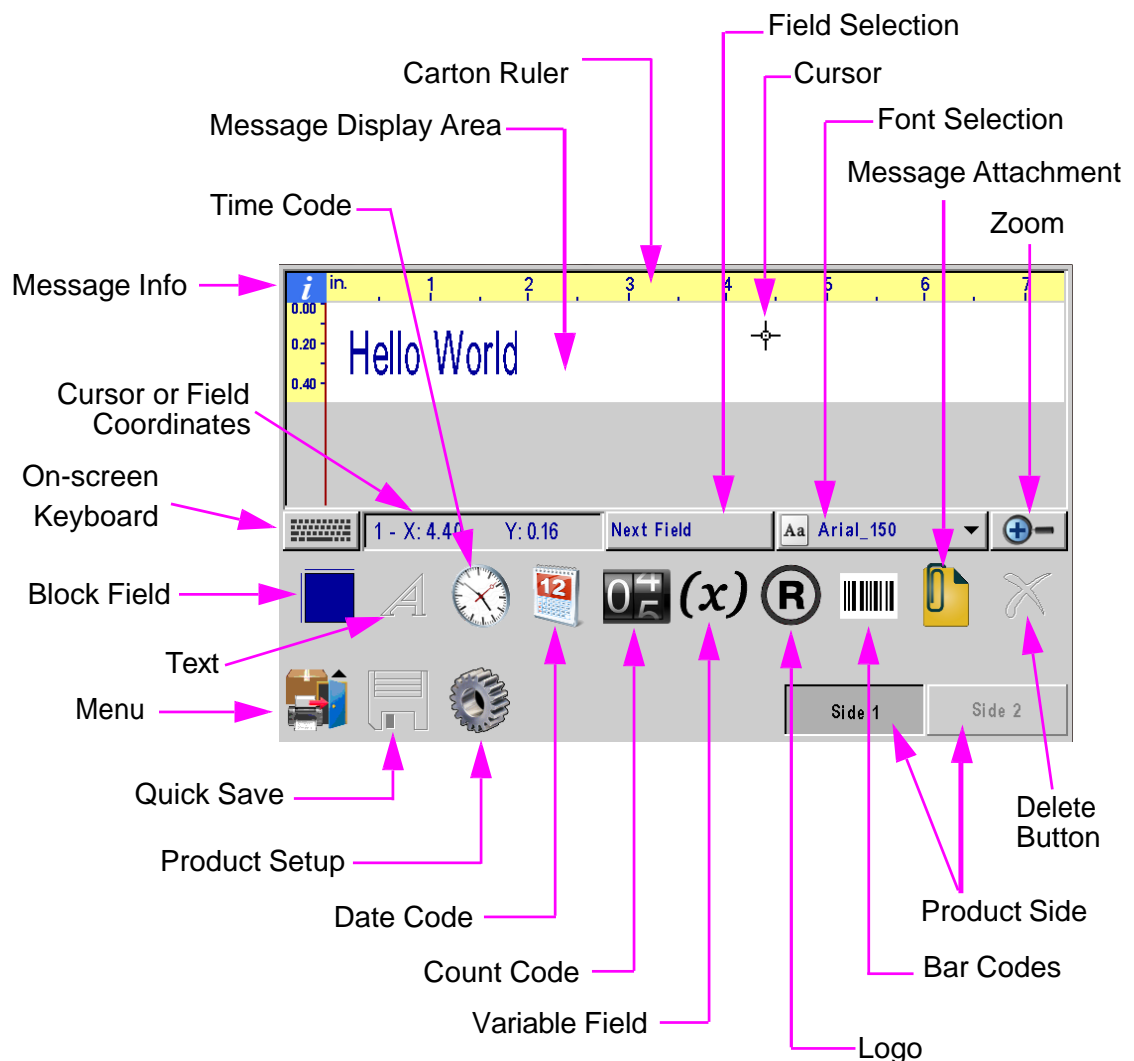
Field Selection

Carton Ruler

Cursor

Message Display Area

Font Selection

Message Attachment

Time Code

Zoom

Message Info

i in. 1 2 3 4 5 6 7

0.00

0.20

0.40

Hello World

Cursor or Field Coordinates

On-screen Keyboard

1 - X: 4.40 Y: 0.16

Next Field

Aa Arial_150

Block Field

Text

Menu

Side 1

Side 2

Quick Save

Delete Button

Product Setup

Date Code

Product Side

Count Code

Bar Codes

Variable Field

Logo